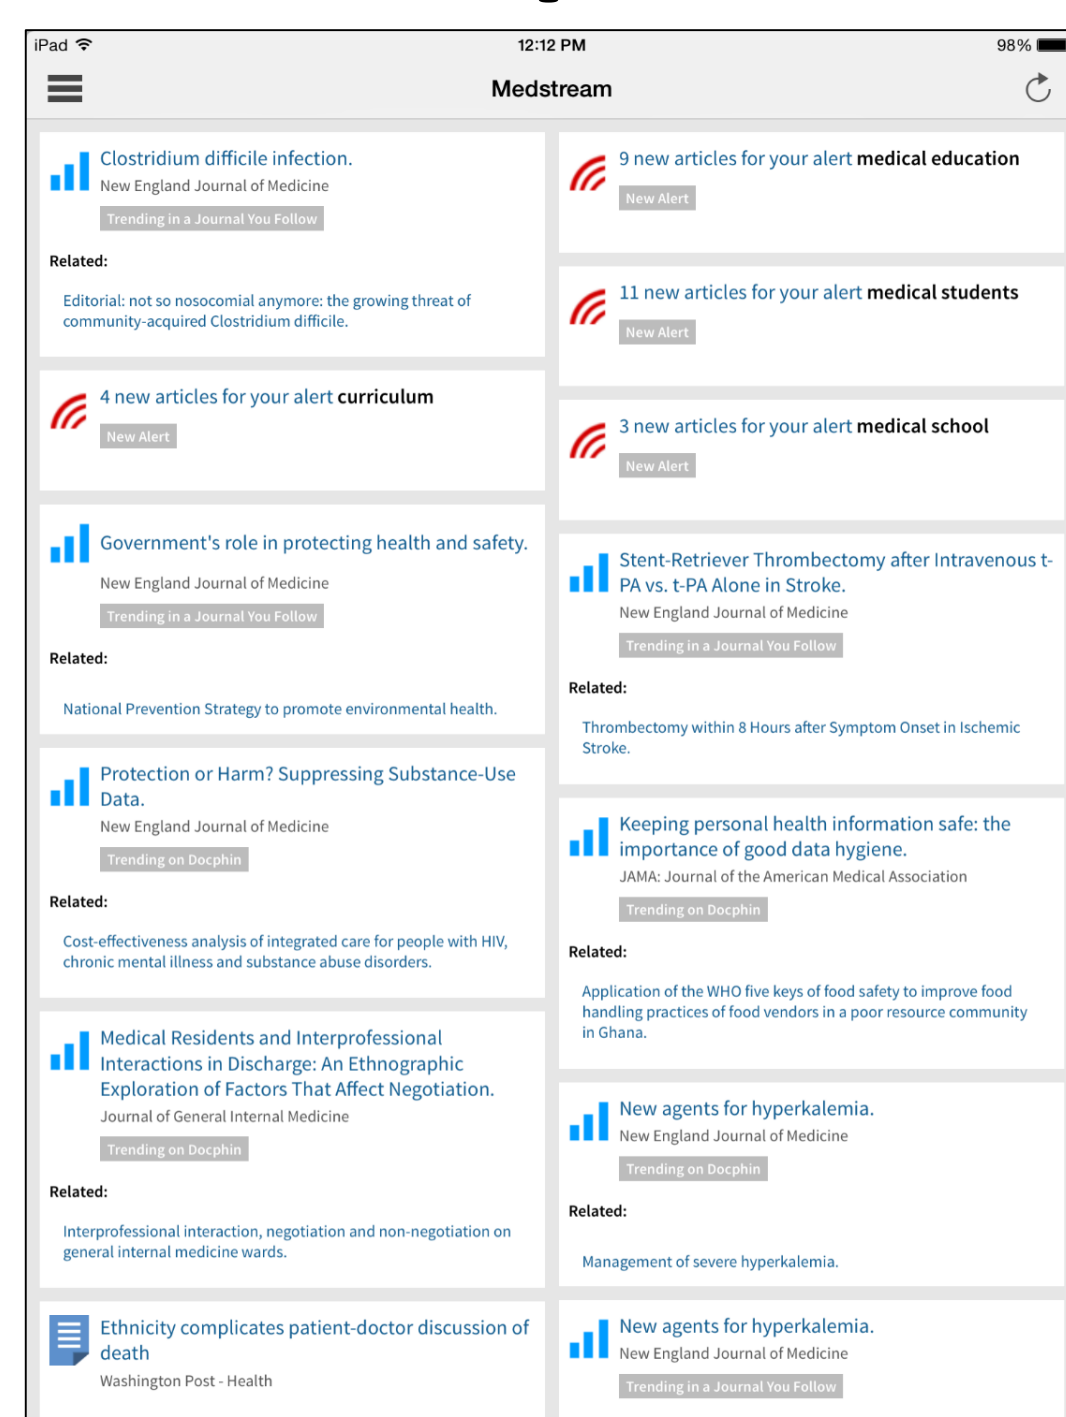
iPad 12:12 PM 98%

Medstream

Clostridium difficile infection.
New England Journal of Medicine
Trending in a Journal You Follow

Related:

Editorial: not so nosocomial anymore: the growing threat of community-acquired Clostridium difficile.

4 new articles for your alert curriculum
New Alert

Government's role in protecting health and safety.
New England Journal of Medicine
Trending in a Journal You Follow

Related:

National Prevention Strategy to promote environmental health.

Protection or Harm? Suppressing Substance-Use Data.
New England Journal of Medicine
Trending on Docphin

Related:

Cost-effectiveness analysis of integrated care for people with HIV, chronic mental illness and substance abuse disorders.

Medical Residents and Interprofessional Interactions in Discharge: An Ethnographic Exploration of Factors That Affect Negotiation.
Journal of General Internal Medicine
Trending on Docphin

Related:

Interprofessional interaction, negotiation and non-negotiation on general internal medicine wards.

Ethnicity complicates patient-doctor discussion of death
Washington Post - Health

9 new articles for your alert medical education
New Alert

11 new articles for your alert medical students
New Alert

3 new articles for your alert medical school
New Alert

Stent-Retriever Thrombectomy after Intravenous t-PA vs. t-PA Alone in Stroke.
New England Journal of Medicine
Trending in a Journal You Follow

Related:

Thrombectomy within 8 Hours after Symptom Onset in Ischemic Stroke.

Keeping personal health information safe: the importance of good data hygiene.
JAMA: Journal of the American Medical Association
Trending on Docphin

Related:

Application of the WHO five keys of food safety to improve food handling practices of food vendors in a poor resource community in Ghana.

New agents for hyperkalemia.
New England Journal of Medicine
Trending on Docphin

Related:

Management of severe hyperkalemia.

New agents for hyperkalemia.
New England Journal of Medicine
Trending in a Journal You Follow